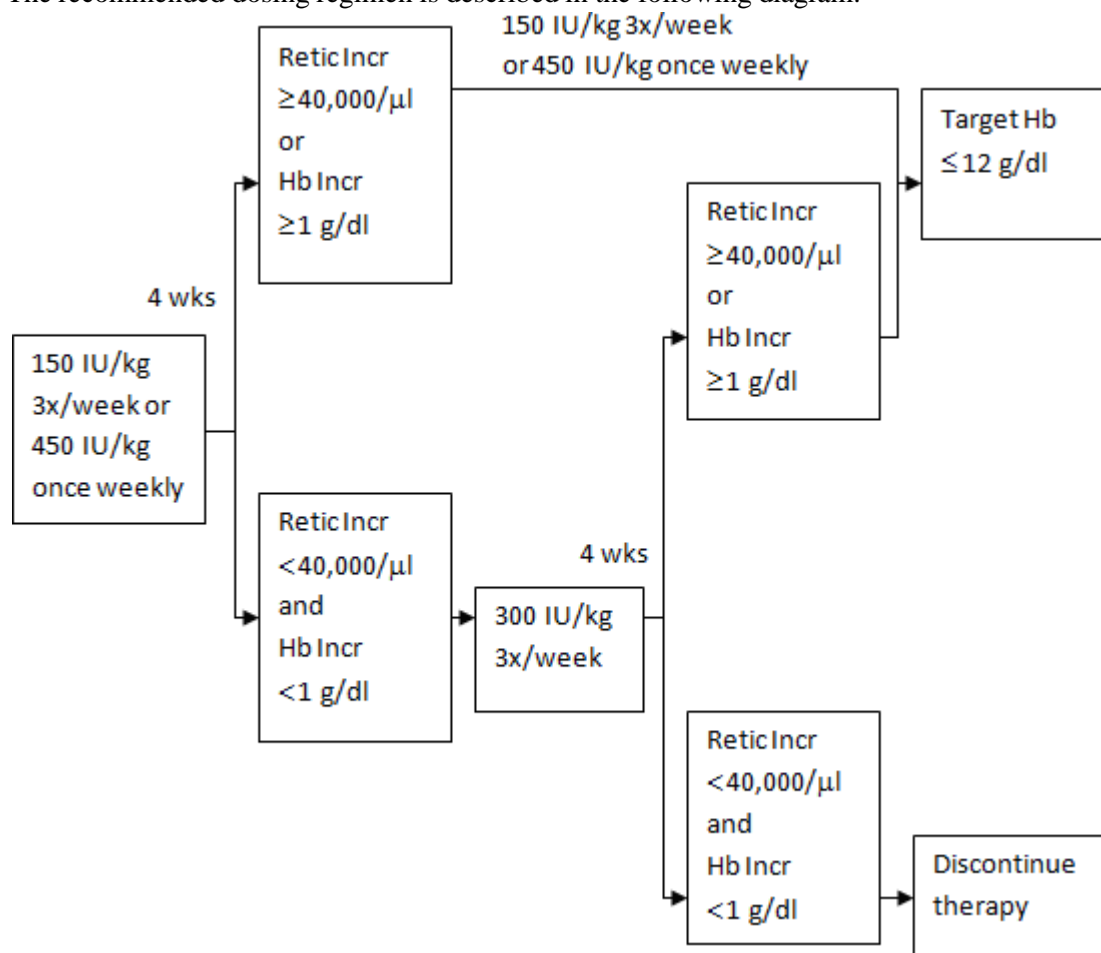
The recommended dosing regimen is described in the following diagram:

150 IU/kg 3x/week or 450 IU/kg once weekly

4 wks

Retic Incr ≥40,000/μl or Hb Incr ≥1 g/dl

150 IU/kg 3x/week or 450 IU/kg once weekly

Target Hb ≤12 g/dl

Retic Incr <40,000/μl and Hb Incr <1 g/dl

300 IU/kg 3x/week

4 wks

Retic Incr ≥40,000/μl or Hb Incr ≥1 g/dl

Retic Incr <40,000/μl and Hb Incr <1 g/dl

Discontinue therapy